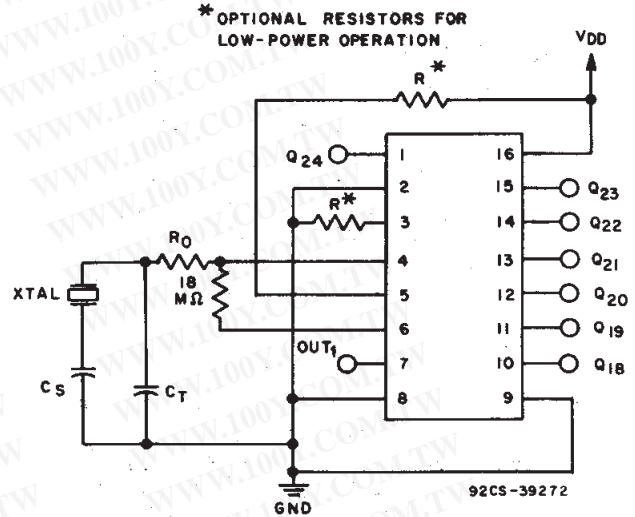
*OPTIONAL RESISTORS FOR LOW-POWER OPERATION

VDD

R*

$Q_{24}$

1

16

2

15

$Q_{23}$

R*

3

14

$Q_{22}$

$R_0$

4

13

$Q_{21}$

XTAL

18 MΩ

5

12

$Q_{20}$

6

11

$Q_{19}$

$OUT_1$

7

10

$Q_{18}$

$C_S$

$C_T$

8

9

GND

92CS-39272

WWW.100Y.COM.TW